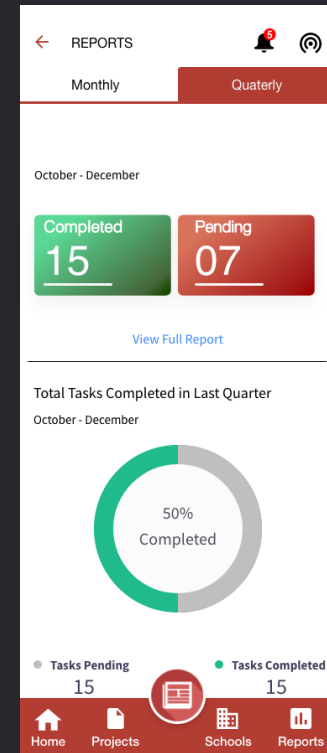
REPORTS

5

Monthly

Quaterly

October - December

Completed
15

Pending
07

View Full Report

Total Tasks Completed in Last Quarter

October - December

50%
Completed

Tasks Pending
15

Tasks Completed
15

Home
Projects
Schools
Reports